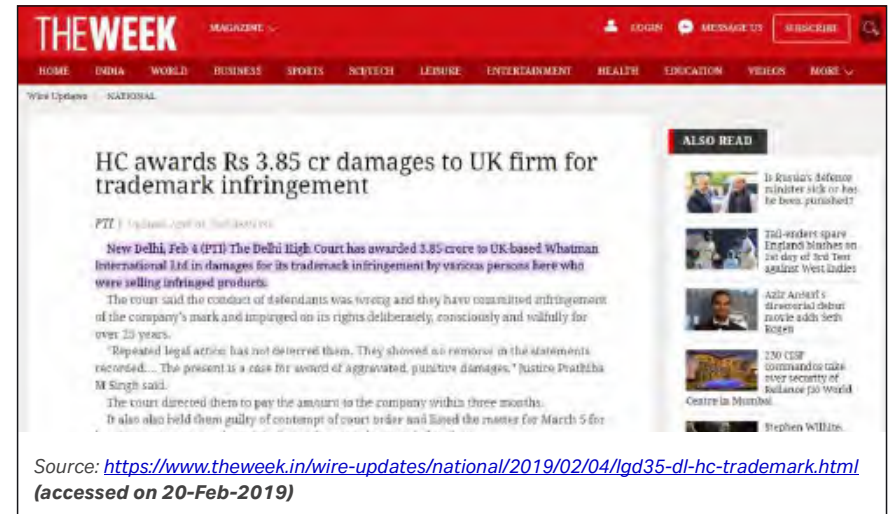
THEWEEK MAGAZINE LOGIN MESSAGE US SUBSCRIBE

HOME INDIA WORLD BUSINESS SPORTS SCI/TECH LEISURE ENTERTAINMENT HEALTH EDUCATION VIDEOS MORE

Wire Updates NATIONAL

HC awards Rs 3.85 cr damages to UK firm for trademark infringement

PTI | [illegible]

New Delhi, Feb 4 (PTI) The Delhi High Court has awarded 3.85 crore to UK-based Whatman International Ltd in damages for its trademark infringement by various persons here who were selling infringed products.

The court said the conduct of defendants was wrong and they have committed infringement of the company's mark and impinged on its rights deliberately, consciously and wilfully for over 25 years.

"Repeated legal action has not deterred them. They showed no remorse in the statements recorded.... The present is a case for award of aggravated, punitive damages," Justice Prathiba M Singh said.

The court directed them to pay the amount to the company within three months.

It also also held them guilty of contempt of court order and listed the matter for March 5 for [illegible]

ALSO READ

Is Russia's defence minister sick or has he been punished?

Tail-enders spare England blushes on 1st day of 3rd Test against West Indies

Aziz Ansari's directorial debut movie adds Seth Rogen

230 CISF commandos take over security of Reliance Jio World Centre in Mumbai

Stephen Willits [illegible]

Source: https://www.theweek.in/wire-updates/national/2019/02/04/lgd35-dl-hc-trademark.html (accessed on 20-Feb-2019)